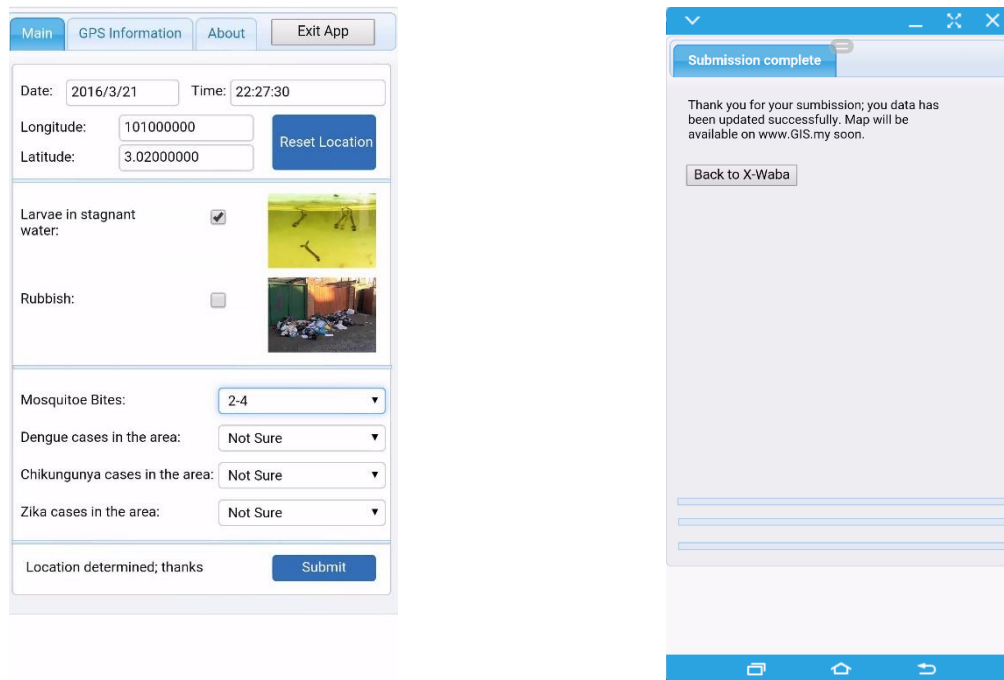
Main
GPS Information
About
Exit App

Date: 2016/3/21
Time: 22:27:30
Longitude: 101000000
Latitude: 3.02000000
Reset Location

Larvae in stagnant water:

Rubbish:

Mosquitoe Bites: 2-4
Dengue cases in the area: Not Sure
Chikungunya cases in the area: Not Sure
Zika cases in the area: Not Sure

Location determined; thanks
Submit

Submission complete

Thank you for your sumbission; you data has been updated successfully. Map will be available on www.GIS.my soon.

Back to X-Waba